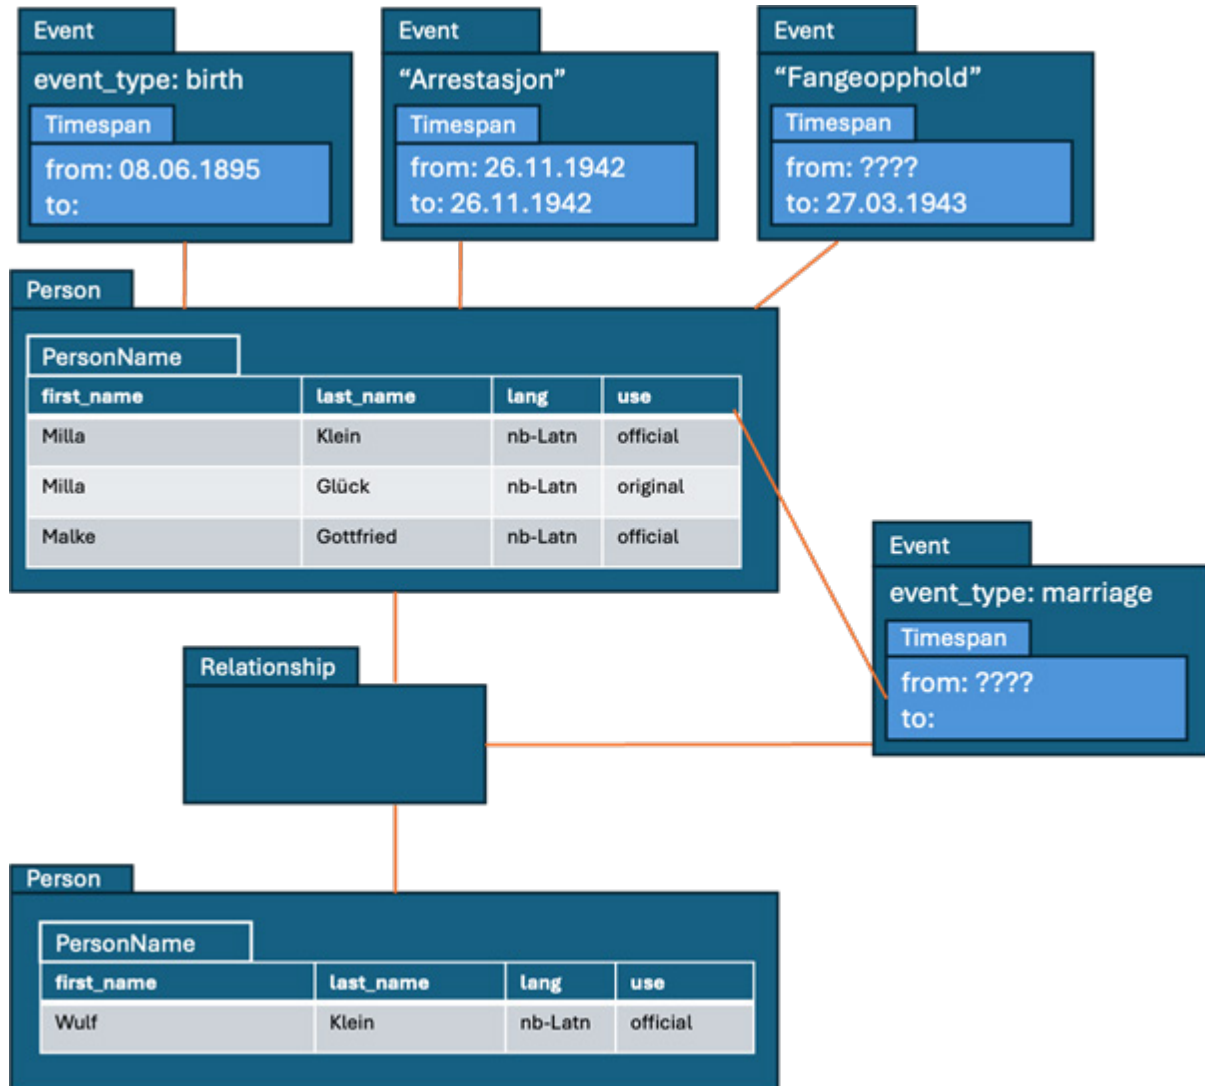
Event
event_type: birth
Timespan
from: 08.06.1895
to:

Event
“Arrestasjon”
Timespan
from: 26.11.1942
to: 26.11.1942

Event
“Fangeopphold”
Timespan
from: ????
to: 27.03.1943

Person
PersonName

| first_name | last_name | lang | use |
|---|---|---|---|
| Milla | Klein | nb-Latn | official |
| Milla | Glück | nb-Latn | original |
| Malke | Gottfried | nb-Latn | official |

Event
event_type: marriage
Timespan
from: ????
to:

Relationship

Person
PersonName

| first_name | last_name | lang | use |
|---|---|---|---|
| Wulf | Klein | nb-Latn | official |